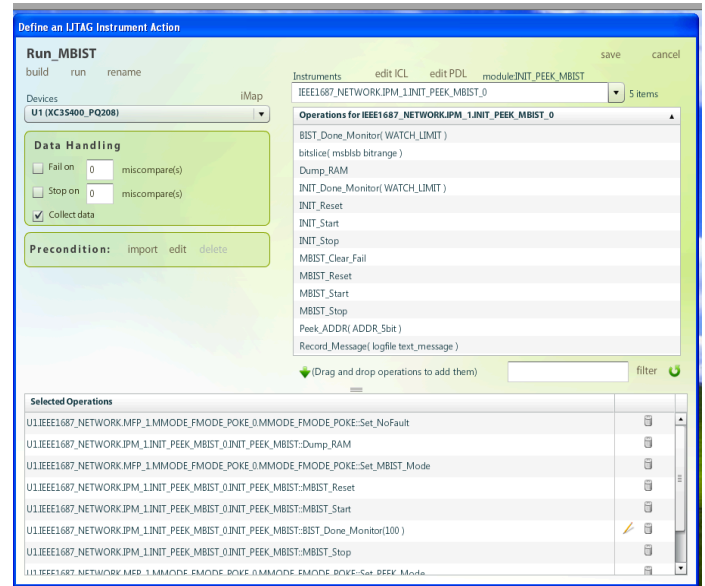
Define an IJTAG Instrument Action

Run_MBIST
build run rename

save cancel

Devices
iMap
U1 (XC3S400_PQ208)

Data Handling
Fail on 0 miscompare(s)
Stop on 0 miscompare(s)
Collect data

Precondition: import edit delete

Instruments edit ICL edit PDL module:INIT_PEEK_MBIST
IEEE1687_NETWORK.IPM_1.INIT_PEEK_MBIST_0
5 items

Operations for IEEE1687_NETWORK.IPM_1.INIT_PEEK_MBIST_0
BIST_Done_Monitor( WATCH_LIMIT )
bitslice( msblsb bitrange )
Dump_RAM
INIT_Done_Monitor( WATCH_LIMIT )
INIT_Reset
INIT_Start
INIT_Stop
MBIST_Clear_Fail
MBIST_Reset
MBIST_Start
MBIST_Stop
Peek_ADDR( ADDR_5bit )
Record_Message( logfile text_message )

(Drag and drop operations to add them)
filter

Selected Operations
U1.IEEE1687_NETWORK.MFP_1.MMODE_FMODE_POKE_0.MMODE_FMODE_POKE::Set_NoFault
U1.IEEE1687_NETWORK.IPM_1.INIT_PEEK_MBIST_0.INIT_PEEK_MBIST::Dump_RAM
U1.IEEE1687_NETWORK.MFP_1.MMODE_FMODE_POKE_0.MMODE_FMODE_POKE::Set_MBIST_Mode
U1.IEEE1687_NETWORK.IPM_1.INIT_PEEK_MBIST_0.INIT_PEEK_MBIST::MBIST_Reset
U1.IEEE1687_NETWORK.IPM_1.INIT_PEEK_MBIST_0.INIT_PEEK_MBIST::MBIST_Start
U1.IEEE1687_NETWORK.IPM_1.INIT_PEEK_MBIST_0.INIT_PEEK_MBIST::BIST_Done_Monitor(100 )
U1.IEEE1687_NETWORK.IPM_1.INIT_PEEK_MBIST_0.INIT_PEEK_MBIST::MBIST_Stop
U1.IEEE1687_NETWORK.MFP_1.MMODE_FMODE_POKE_0.MMODE_FMODE_POKE::Set_PEEK_Mode